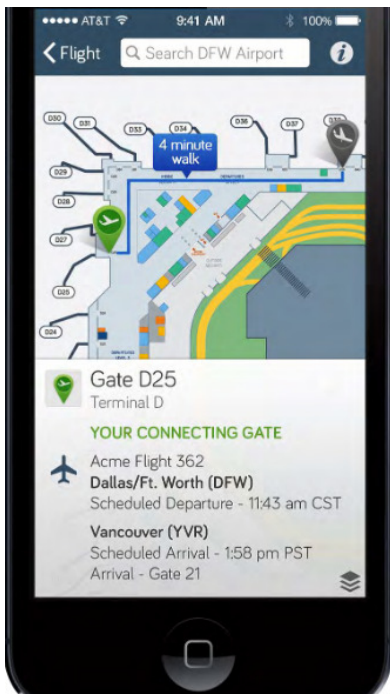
●●●●● AT&T 9:41 AM 100%

Flight

Search DFW Airport

D30 D31 D33 D34 D36 D37

D29 D28 D27 D25 D24

4 minute walk

Gate D25

Terminal D

YOUR CONNECTING GATE

Acme Flight 362

Dallas/Ft. Worth (DFW)

Scheduled Departure - 11:43 am CST

Vancouver (YVR)

Scheduled Arrival - 1:58 pm PST

Arrival - Gate 21